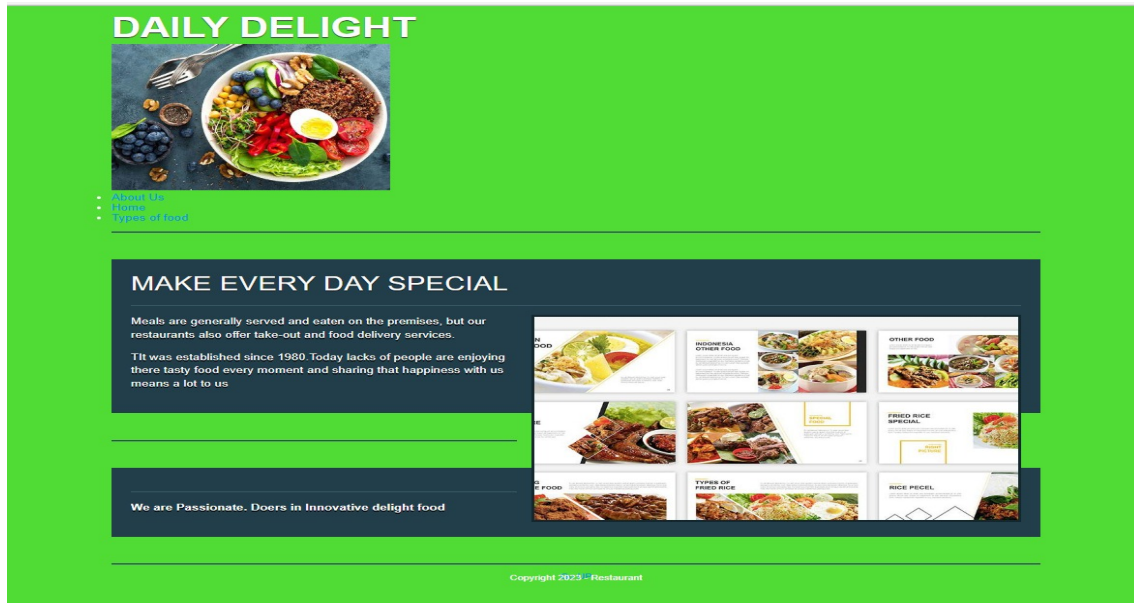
DAILY DELIGHT

- About Us
- Home
- Types of food

MAKE EVERY DAY SPECIAL

Meals are generally served and eaten on the premises, but our restaurants also offer take-out and food delivery services.

TIt was established since 1980.Today lacks of people are enjoying there tasty food every moment and sharing that happiness with us means a lot to us

INDONESIA OTHER FOOD

OTHER FOOD

FRIED RICE SPECIAL

TYPES OF FRIED RICE

RICE PECEL

We are Passionate. Doers in Innovative delight food

Copyright 2023 - Restaurant